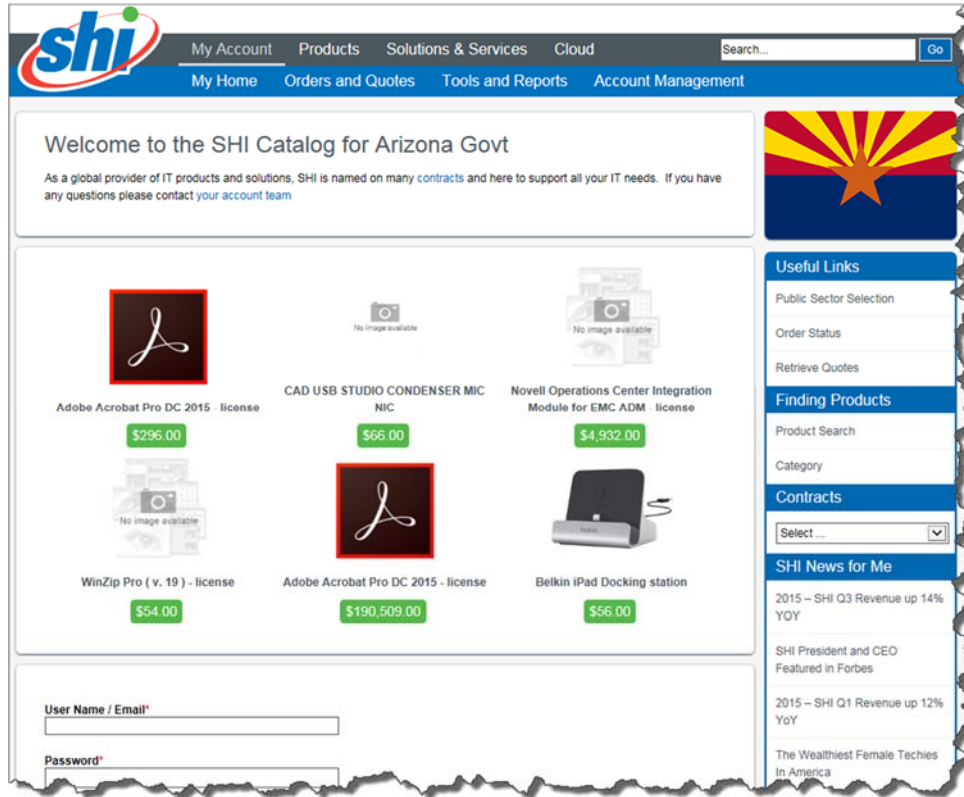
shi

My Account Products Solutions & Services Cloud

Search... Go

My Home Orders and Quotes Tools and Reports Account Management

Welcome to the SHI Catalog for Arizona Govt

As a global provider of IT products and solutions, SHI is named on many contracts and here to support all your IT needs. If you have any questions please contact your account team

Adobe Acrobat Pro DC 2015 - license
$296.00

No image available
CAD USB STUDIO CONDENSER MIC NIC
$66.00

No image available
Novell Operations Center Integration Module for EMC ADM - license
$4,932.00

No image available
WinZip Pro ( v. 19 ) - license
$54.00

Adobe Acrobat Pro DC 2015 - license
$190,509.00

belkin
Belkin iPad Docking station
$56.00

User Name / Email*

Password*

Useful Links
Public Sector Selection
Order Status
Retrieve Quotes

Finding Products
Product Search
Category

Contracts
Select ...

SHI News for Me
2015 – SHI Q3 Revenue up 14% YOY
SHI President and CEO Featured in Forbes
2015 – SHI Q1 Revenue up 12% YoY
The Wealthiest Female Techies In America